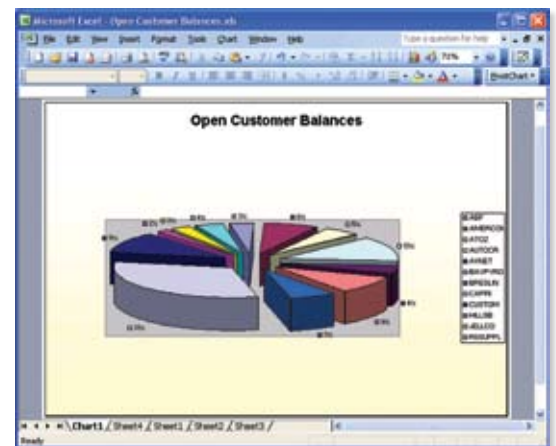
Microsoft Excel - Open Customer Balances.xls

File Edit View Insert Format Tools Chart Window Help

Type a question for help

70%

PivotChart

Open Customer Balances

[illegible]

ABF
AMERICON
ATOZ
AUTOOR
AVNET
BAYFRO
BRIDLIN
CAPRI
CUSTOM
HILLSB
JELLCO
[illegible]

Chart1 / Sheet4 / Sheet1 / Sheet2 / Sheet3 /

Ready